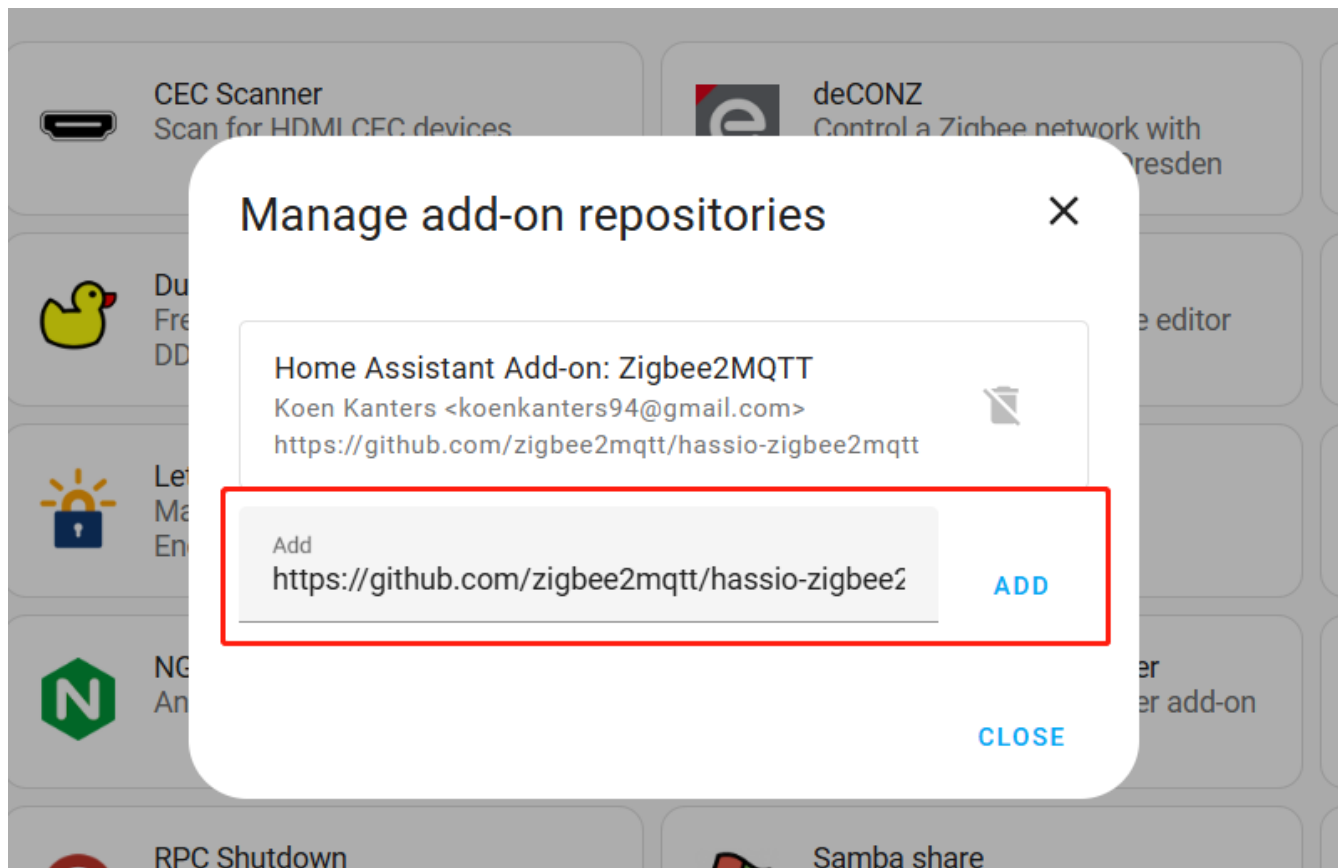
CEC Scanner
Scan for HDMI CEC devices

deCONZ
Control a Zigbee network with
Dresden

Du
Fre
DD

e editor

Le
Ma
En

NG
An

er
er add-on

Manage add-on repositories

Home Assistant Add-on: Zigbee2MQTT
Koen Kanters <koenkanters94@gmail.com>
https://github.com/zigbee2mqtt/hassio-zigbee2mqtt

Add
https://github.com/zigbee2mqtt/hassio-zigbee2

ADD

CLOSE

RPC Shutdown

Samba share